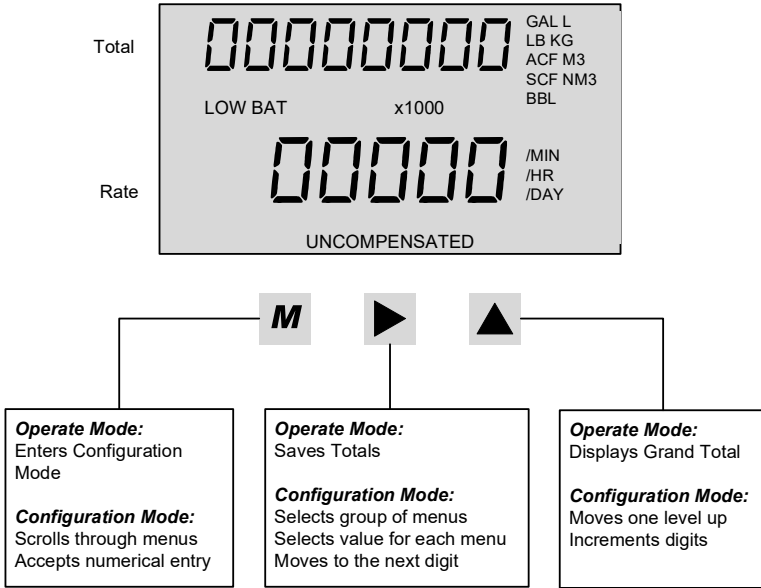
Total

00000000

GAL L
LB KG
ACF M3
SCF NM3
BBL

LOW BAT

x1000

Rate

00000

/MIN
/HR
/DAY

UNCOMPENSATED

M

*Operate Mode:*
Enters Configuration Mode

*Configuration Mode:*
Scrolls through menus
Accepts numerical entry

*Operate Mode:*
Saves Totals

*Configuration Mode:*
Selects group of menus
Selects value for each menu
Moves to the next digit

*Operate Mode:*
Displays Grand Total

*Configuration Mode:*
Moves one level up
Increments digits